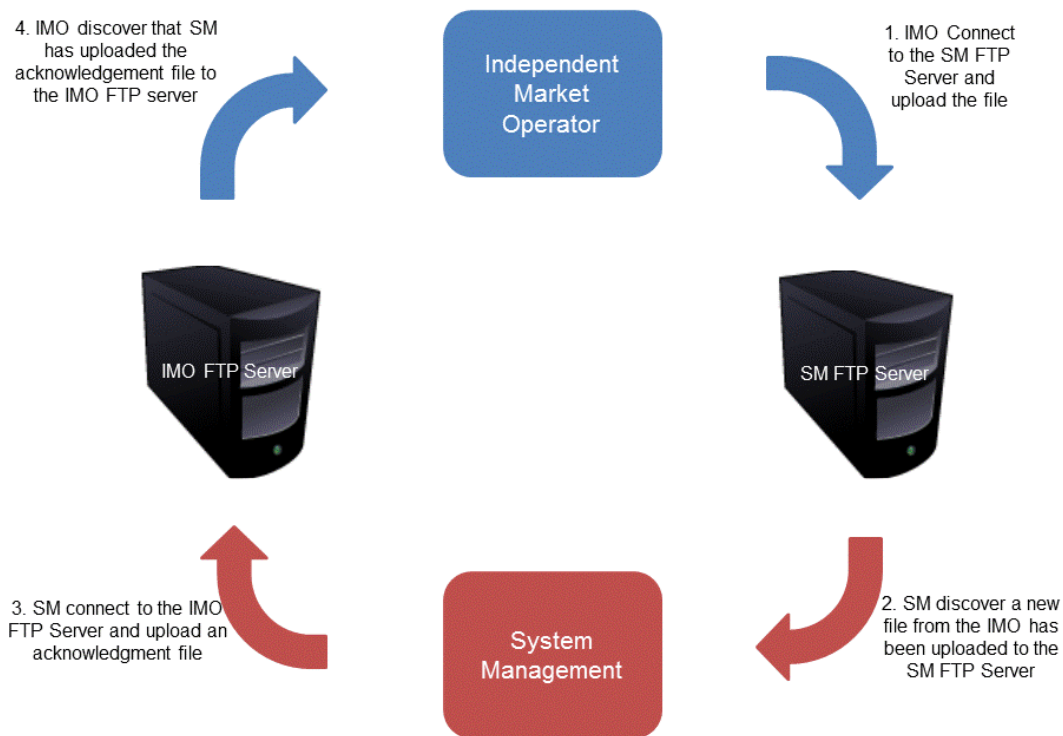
4. IMO discover that SM has uploaded the acknowledgement file to the IMO FTP server

Independent Market Operator

1. IMO Connect to the SM FTP Server and upload the file

IMO FTP Server

SM FTP Server

3. SM connect to the IMO FTP Server and upload an acknowledgment file

System Management

2. SM discover a new file from the IMO has been uploaded to the SM FTP Server